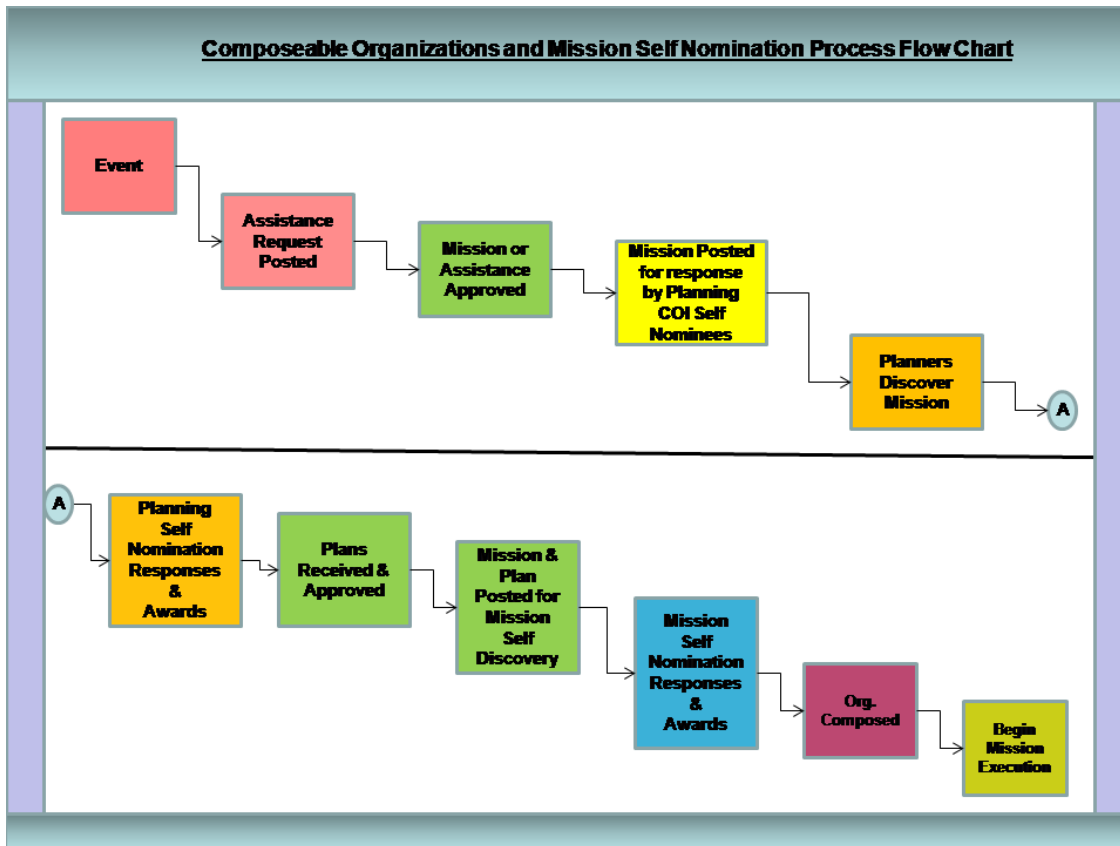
Composeable Organizations and Mission Self Nomination Process Flow Chart

Event

Assistance Request Posted

Mission or Assistance Approved

Mission Posted for response by Planning COI Self Nominees

Planners Discover Mission

A

A

Planning Self Nomination Responses & Awards

Plans Received & Approved

Mission & Plan Posted for Mission Self Discovery

Mission Self Nomination Responses & Awards

Org. Composed

Begin Mission Execution